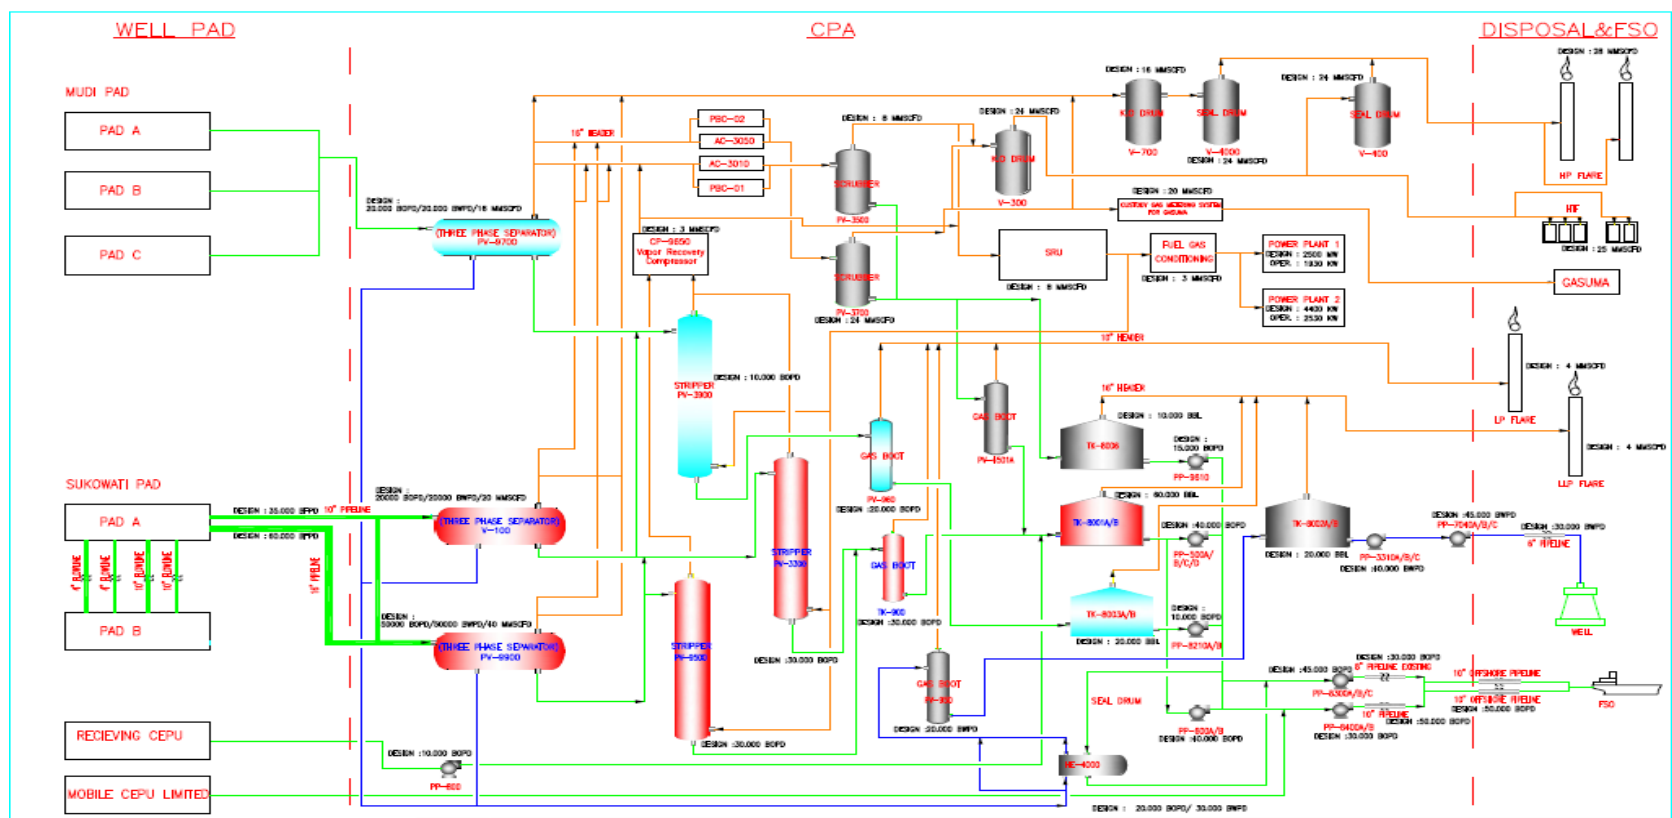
WELL PAD

CPA

DISPOSAL&FSO

MUDI PAD

PAD A

PAD B

PAD C

DESIGN : 20.000 BOPD/20.000 BWPD/18 MMSCFD

THREE PHASE SEPARATOR
PV-9700

10" HEADER

PBC-02

AC-3050

AC-3010

PBC-01

DESIGN : 3 MMSCFD

CP-9650
Vapor Recovery
Compressor

DESIGN : 8 MMSCFD

SCRUBBER
PV-3500

SCRUBBER
PV-3700
DESIGN : 24 MMSCFD

DESIGN : 24 MMSCFD

KO DRUM
V-300

DESIGN : 16 MMSCFD

KO DRUM
V-700

SEAL DRUM
V-4000
DESIGN : 24 MMSCFD

DESIGN : 24 MMSCFD

SEAL DRUM
V-400

DESIGN : 28 MMSCFD

HP FLARE

HTF

DESIGN : 25 MMSCFD

DESIGN : 20 MMSCFD

CUSTODY GAS METERING SYSTEM FOR GASUMA

SRU

DESIGN : 8 MMSCFD

FUEL GAS CONDITIONING

DESIGN : 3 MMSCFD

POWER PLANT 1
DESIGN : 2500 KW
OPER. : 1930 KW

POWER PLANT 2
DESIGN : 4400 KW
OPER. : 2530 KW

GASUMA

10" HEADER

DESIGN : 4 MMSCFD

LP FLARE

DESIGN : 4 MMSCFD

LLP FLARE

STRIPPER
PV-3900

DESIGN : 10.000 BOPD

GAS BOOT
PV-4501A

10" HEADER

DESIGN : 10.000 BBL

TK-8006

DESIGN : 15.000 BOPD

PP-8610

GAS BOOT

PV-960

DESIGN :20.000 BOPD

SUKOWATI PAD

PAD A

PAD B

DESIGN : 35.000 BFPD 10" PIPELINE

DESIGN : 60.000 BFPD

4" FLOWLINE

4" FLOWLINE

10" FLOWLINE

10" FLOWLINE

10" PIPELINE

DESIGN : 20000 BOPD/20000 BWPD/20 MMSCFD

THREE PHASE SEPARATOR
V-100

DESIGN : 50000 BOPD/50000 BWPD/40 MMSCFD

THREE PHASE SEPARATOR
PV-8900

STRIPPER
PV-3300

STRIPPER
PV-8500

GAS BOOT

TK-900

DESIGN :30.000 BOPD

DESIGN :30.000 BOPD

DESIGN : 60.000 BBL

TK-8001A/B

DESIGN :40.000 BOPD

PP-500A/B/C/D

TK-8002A/B

DESIGN : 20.000 BBL

PP-3310A/B/C

DESIGN :60.000 BWPD

DESIGN :45.000 BWPD
PP-7040A/B/C

DESIGN :30.000 BWPD

6" PIPELINE

WELL

TK-8003A/B

DESIGN : 20.000 BBL

DESIGN : 10.000 BOPD

PP-8210A/B

GAS BOOT
PV-900

DESIGN :20.000 BWPD

SEAL DRUM

PP-800A/B
DESIGN :40.000 BOPD

DESIGN :45.000 BOPD

PP-6300A/B/C

DESIGN :30.000 BOPD
6" PIPELINE EXISTING

10" OFFSHORE PIPELINE

10" OFFSHORE PIPELINE
DESIGN :50.000 BOPD

10" PIPELINE
DESIGN :50.000 BOPD

PP-6400A/B
DESIGN :30.000 BOPD

FSO

RECIEVING CEPU

MOBILE CEPU LIMITED

DESIGN :10.000 BOPD

PP-800

DESIGN :30.000 BOPD

HE-4000

DESIGN : 20.000 BOPD/ 30.000 BWPD